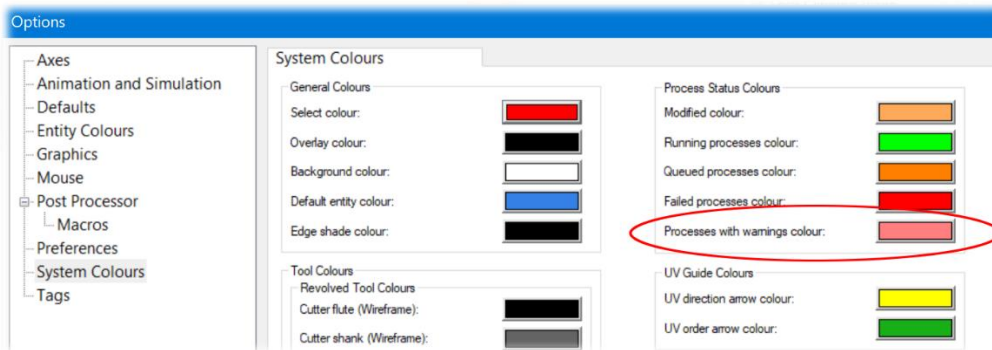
Options

Axes
Animation and Simulation
Defaults
Entity Colours
Graphics
Mouse
Post Processor
Macros
Preferences
System Colours
Tags

System Colours

General Colours
Select colour:
Overlay colour:
Background colour:
Default entity colour:
Edge shade colour:

Tool Colours
Revolved Tool Colours
Cutter flute (Wireframe):
Cutter shank (Wireframe):

Process Status Colours
Modified colour:
Running processes colour:
Queued processes colour:
Failed processes colour:
Processes with warnings colour:

UV Guide Colours
UV direction arrow colour:
UV order arrow colour: